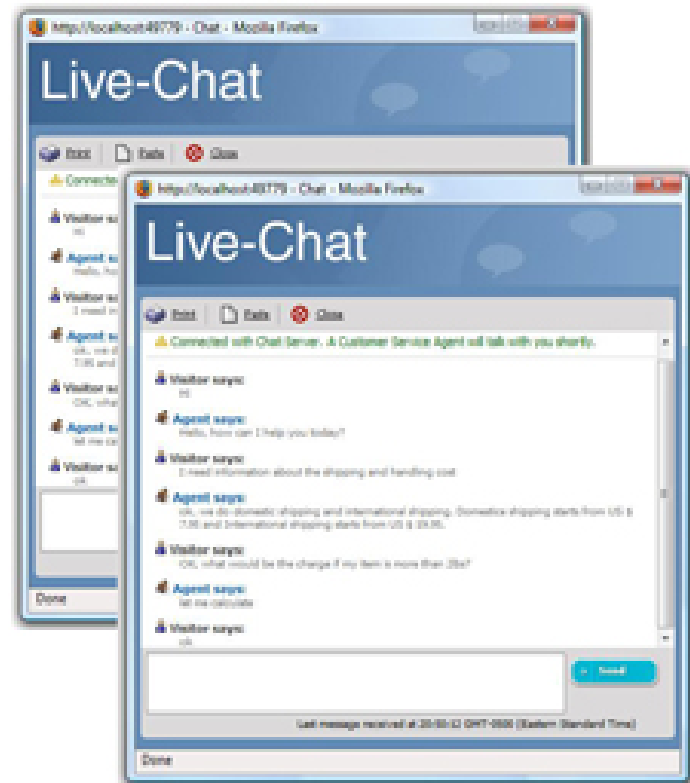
http://localhost:49779 - Chat - Mozilla Firefox

Live-Chat

Print | Rate | Close

Connected

Visitor s
Hi

Agent s
Hello, ho

Visitor s
I need in

Agent s
ok, we d
7.95 and

Visitor s
OK, what

Agent s
let me ca

Visitor s
ok

Done

http://localhost:49779 - Chat - Mozilla Firefox

Live-Chat

Print | Rate | Close

Connected with Chat Server. A Customer Service Agent will talk with you shortly.

Visitor says:
Hi

Agent says:
Hello, how can I help you today?

Visitor says:
I need information about the shipping and handling cost

Agent says:
ok, we do domestic shipping and international shipping. Domestics shipping starts from US $ 7.95 and International shipping starts from US $ 19.95.

Visitor says:
OK, what would be the charge if my item is more than 2lbs?

Agent says:
let me calculate

Visitor says:
ok

Send

Last message received at 20:50:12 GMT-0500 (Eastern Standard Time)

Done